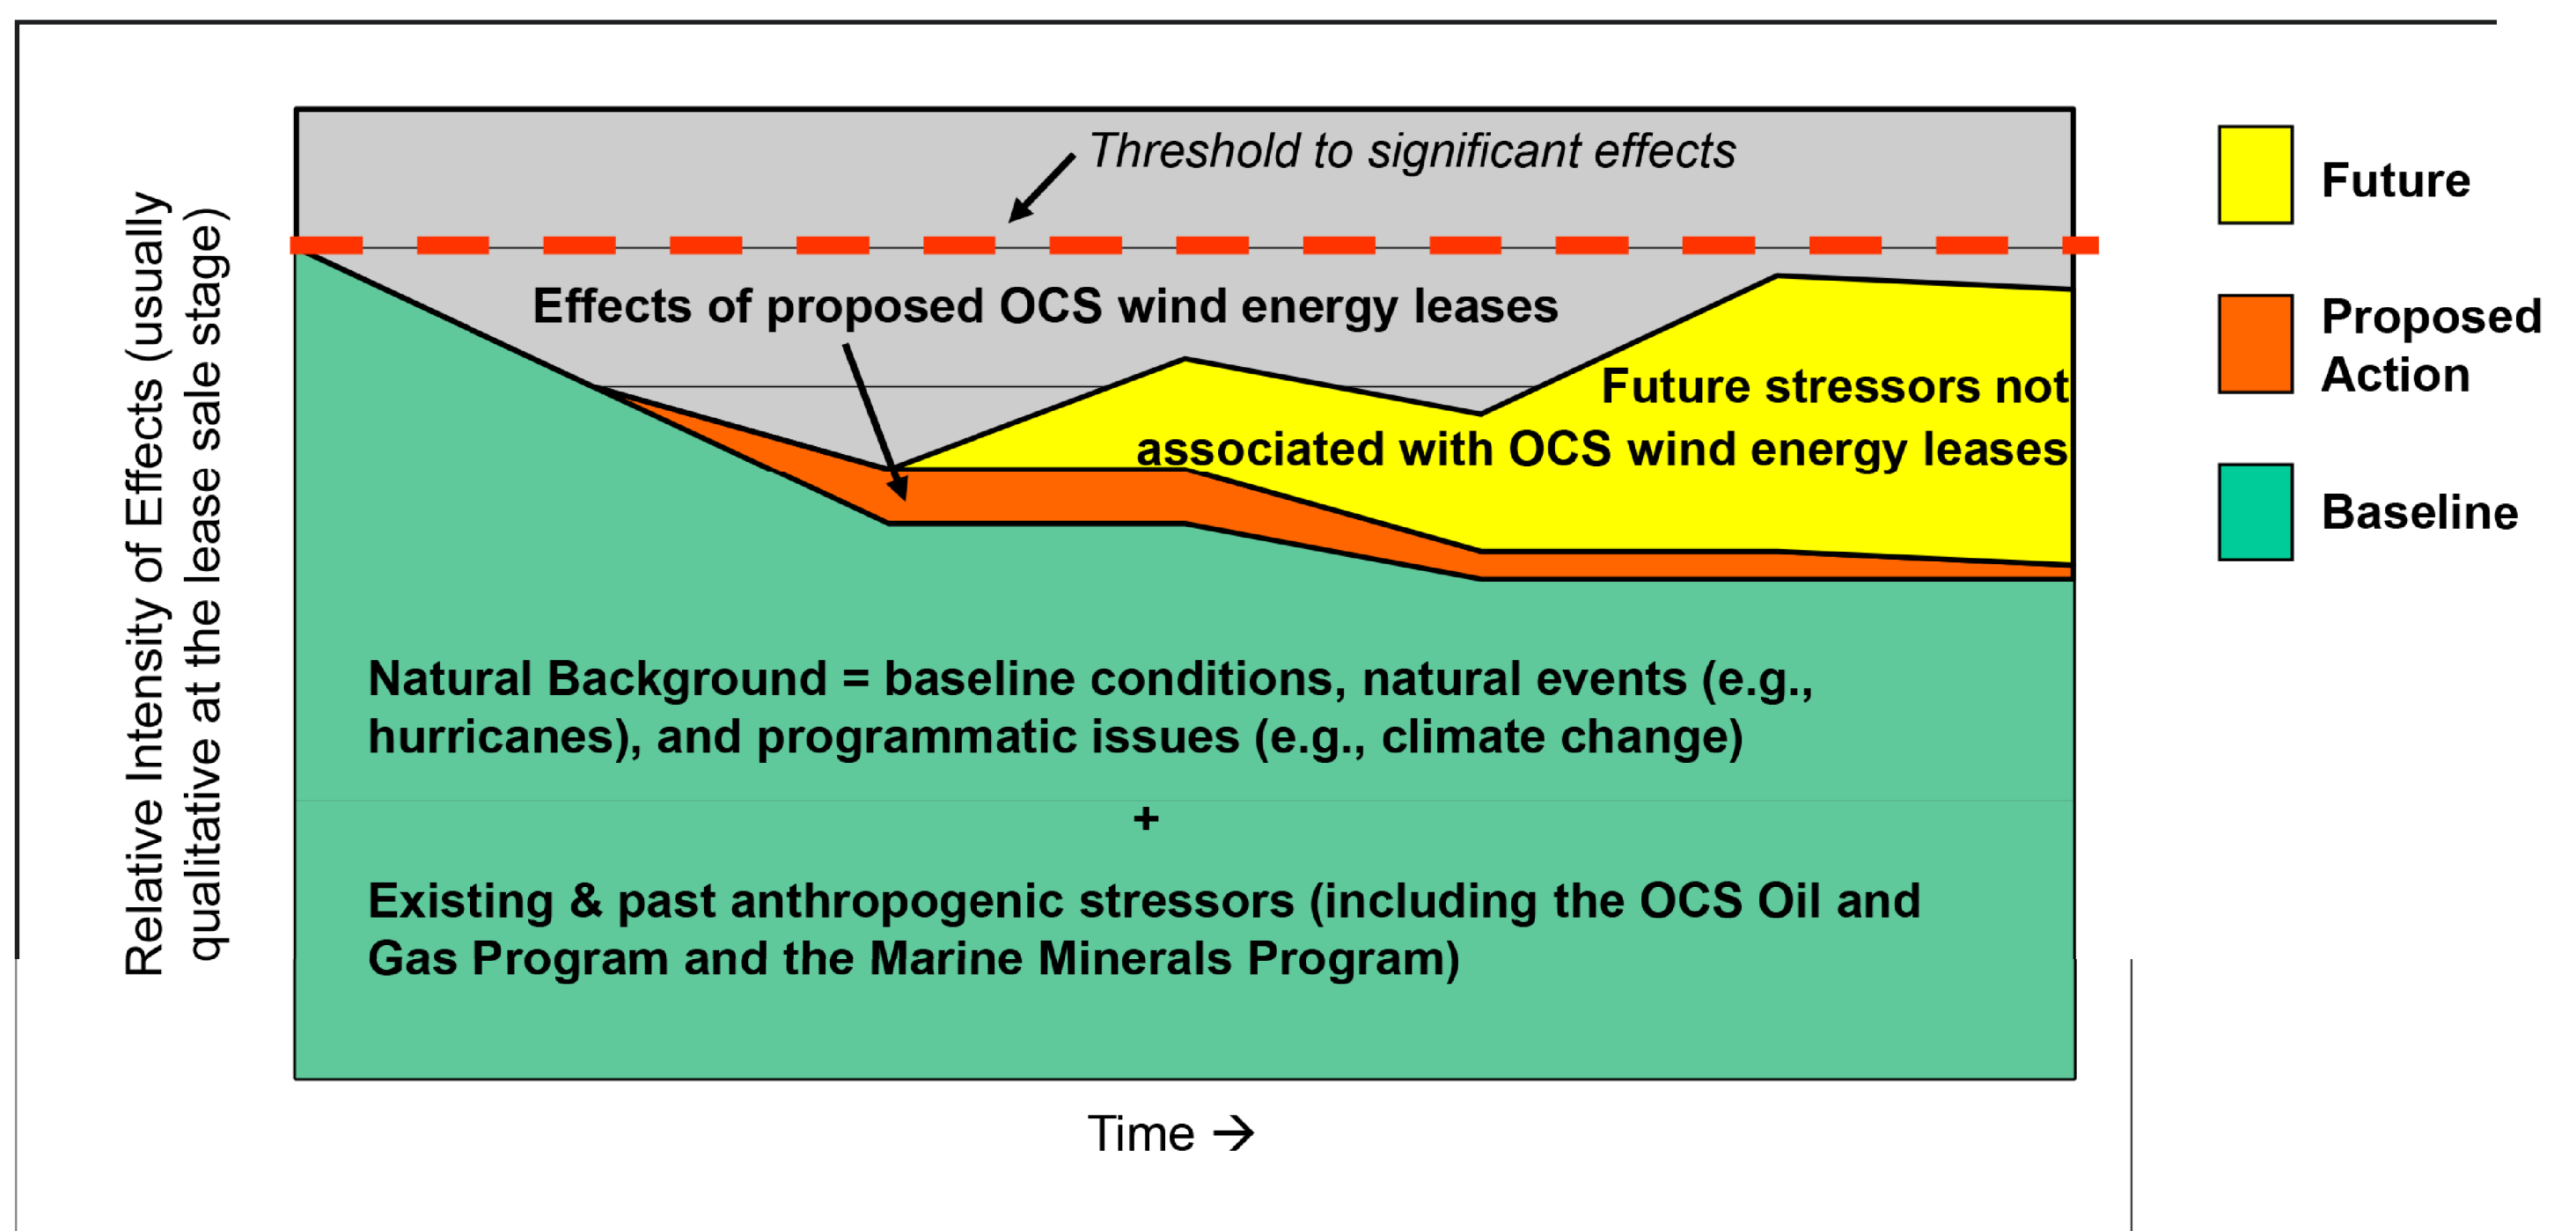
Relative Intensity of Effects (usually qualitative at the lease sale stage)

Threshold to significant effects

Effects of proposed OCS wind energy leases

Future stressors not associated with OCS wind energy leases

Natural Background = baseline conditions, natural events (e.g., hurricanes), and programmatic issues (e.g., climate change)

+

Existing & past anthropogenic stressors (including the OCS Oil and Gas Program and the Marine Minerals Program)

Time →

Future

Proposed Action

Baseline